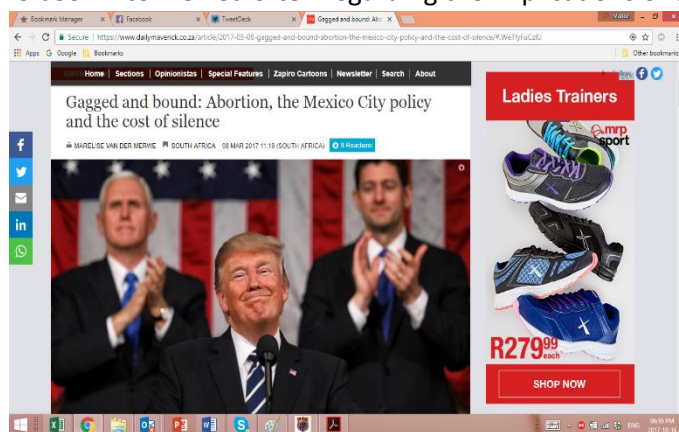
Bookmark Manager
Facebook
TweetDeck
Gagged and bound: Abo
Secure | https://www.dailymaverick.co.za/article/2017-03-08-gagged-and-bound-abortion-the-mexico-city-policy-and-the-cost-of-silence/#.WeTlyFuCzlU
Apps Google Bookmarks
Other bookmarks

Home | Sections | Opinionistas | Special Features | Zapiro Cartoons | Newsletter | Search | About

Gagged and bound: Abortion, the Mexico City policy and the cost of silence

MARELISE VAN DER MERWE SOUTH AFRICA 08 MAR 2017 11:19 (SOUTH AFRICA) 8 Reactions

Ladies Trainers
mrp sport
R279$^{99}$ each
SHOP NOW

ENG